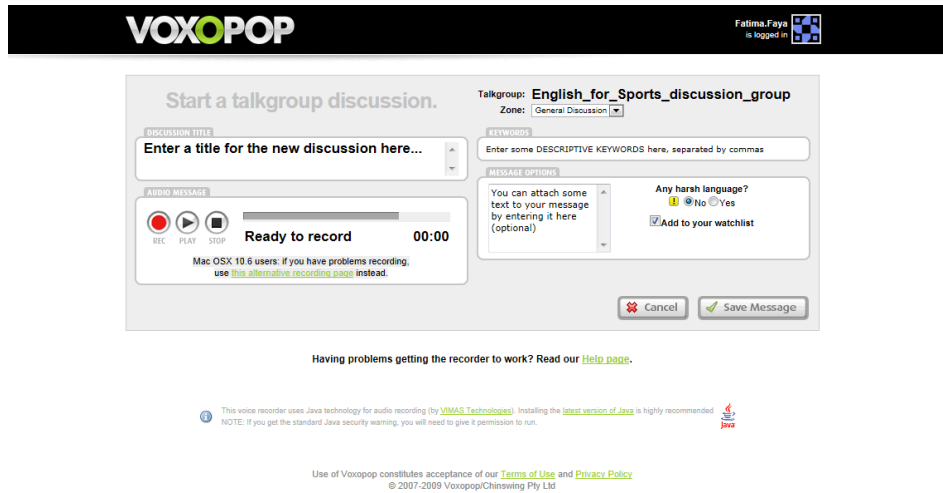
VOXOPOP

Fatima.Faya is logged in

Start a talkgroup discussion.

Talkgroup: English_for_Sports_discussion_group
Zone: General Discussion

DISCUSSION TITLE
Enter a title for the new discussion here...

KEYWORDS
Enter some DESCRIPTIVE KEYWORDS here, separated by commas

AUDIO MESSAGE
REC PLAY STOP
Ready to record 00:00
Mac OSX 10.6 users: if you have problems recording, use this alternative recording page instead.

MESSAGE OPTIONS
You can attach some text to your message by entering it here (optional)

Any harsh language?
No Yes
Add to your watchlist

Cancel Save Message

Having problems getting the recorder to work? Read our Help page.

This voice recorder uses Java technology for audio recording (by VIMAS Technologies). Installing the latest version of Java is highly recommended
NOTE: If you get the standard Java security warning, you will need to give it permission to run.

Java

Use of Voxopop constitutes acceptance of our Terms of Use and Privacy Policy
© 2007-2009 Voxopop/Chinswing Pty Ltd